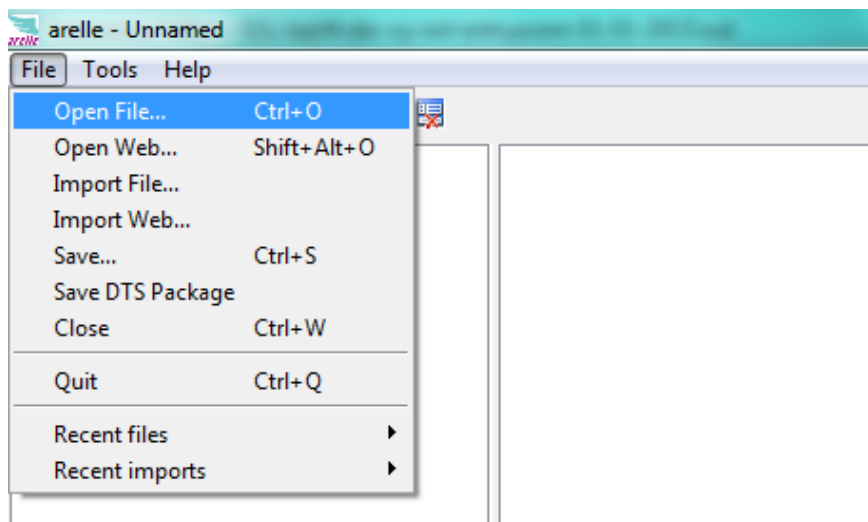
arelle
arelle - Unnamed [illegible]

File Tools Help

Open File... Ctrl+O
Open Web... Shift+Alt+O
Import File...
Import Web...
Save... Ctrl+S
Save DTS Package
Close Ctrl+W
Quit Ctrl+Q
Recent files
Recent imports